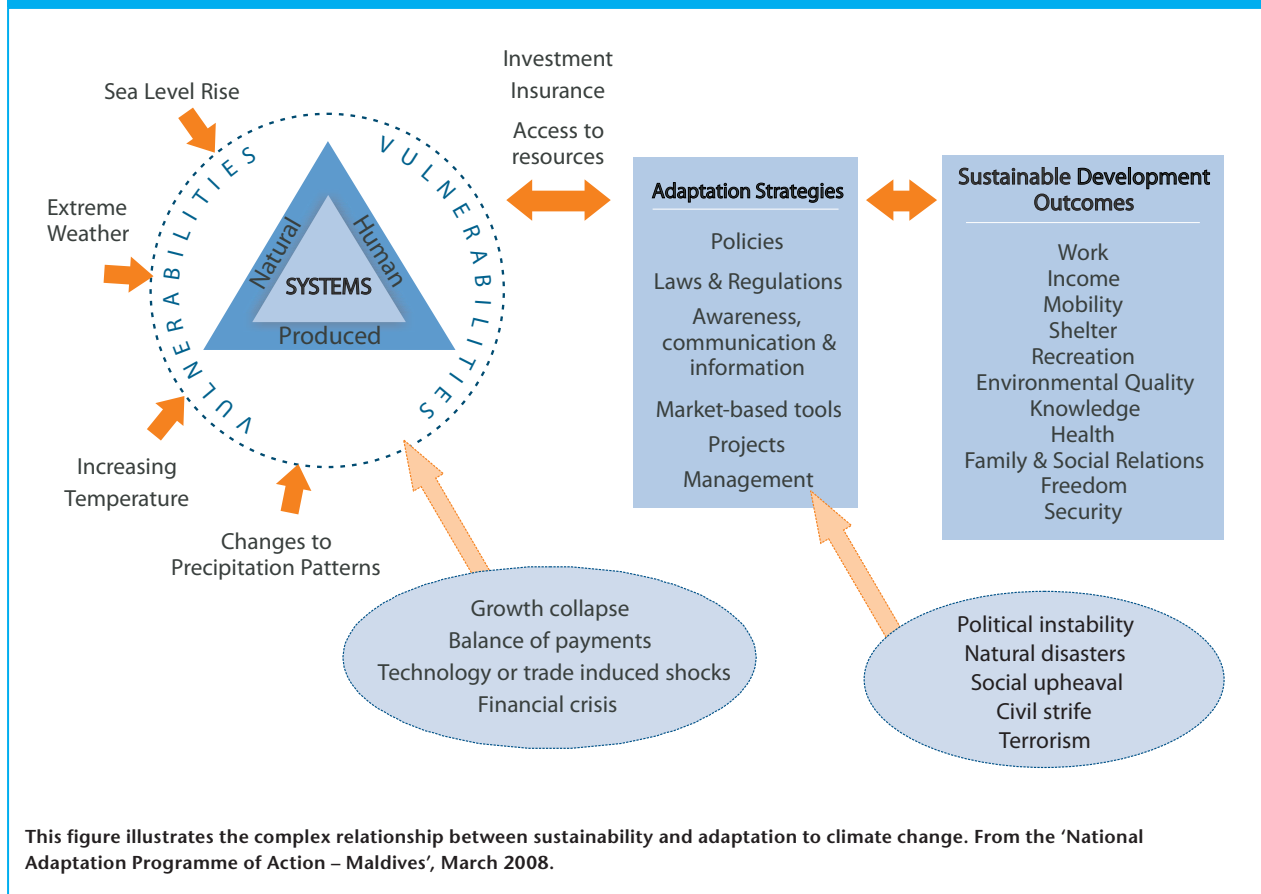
Investment
Insurance
Access to resources

Sea Level Rise

Extreme Weather

Increasing Temperature

Changes to Precipitation Patterns

VULNERABILITIES

VULNERABILITIES

Natural
Human
SYSTEMS
Produced

Adaptation Strategies

Policies
Laws & Regulations
Awareness, communication & information
Market-based tools
Projects
Management

Sustainable Development Outcomes

Work
Income
Mobility
Shelter
Recreation
Environmental Quality
Knowledge
Health
Family & Social Relations
Freedom
Security

Growth collapse
Balance of payments
Technology or trade induced shocks
Financial crisis

Political instability
Natural disasters
Social upheaval
Civil strife
Terrorism

This figure illustrates the complex relationship between sustainability and adaptation to climate change. From the 'National Adaptation Programme of Action – Maldives', March 2008.